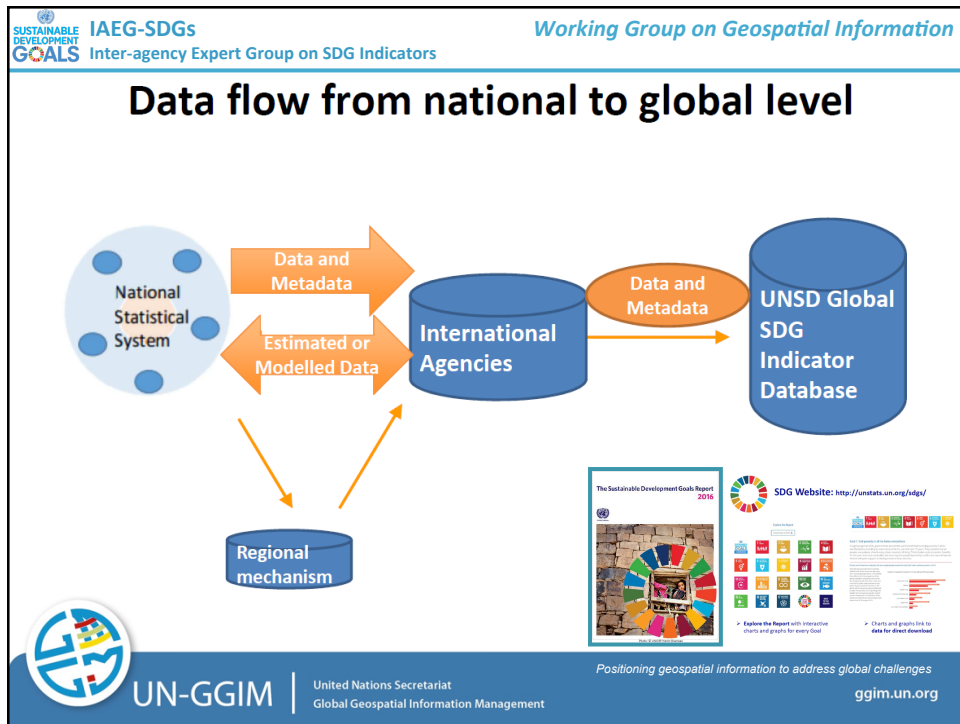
SUSTAINABLE DEVELOPMENT GOALS

IAEG-SDGs
Inter-agency Expert Group on SDG Indicators

Working Group on Geospatial Information

Data flow from national to global level

National Statistical System

Data and Metadata

Estimated or Modelled Data

International Agencies

Data and Metadata

UNSD Global SDG Indicator Database

Regional mechanism

The Sustainable Development Goals Report 2016

SDG Website: http://unstats.un.org/sdgs/

Explore the Report with interactive charts and graphs for every Goal

Charts and graphs link to data for direct download

UN-GGIM

United Nations Secretariat
Global Geospatial Information Management

Positioning geospatial information to address global challenges

ggim.un.org